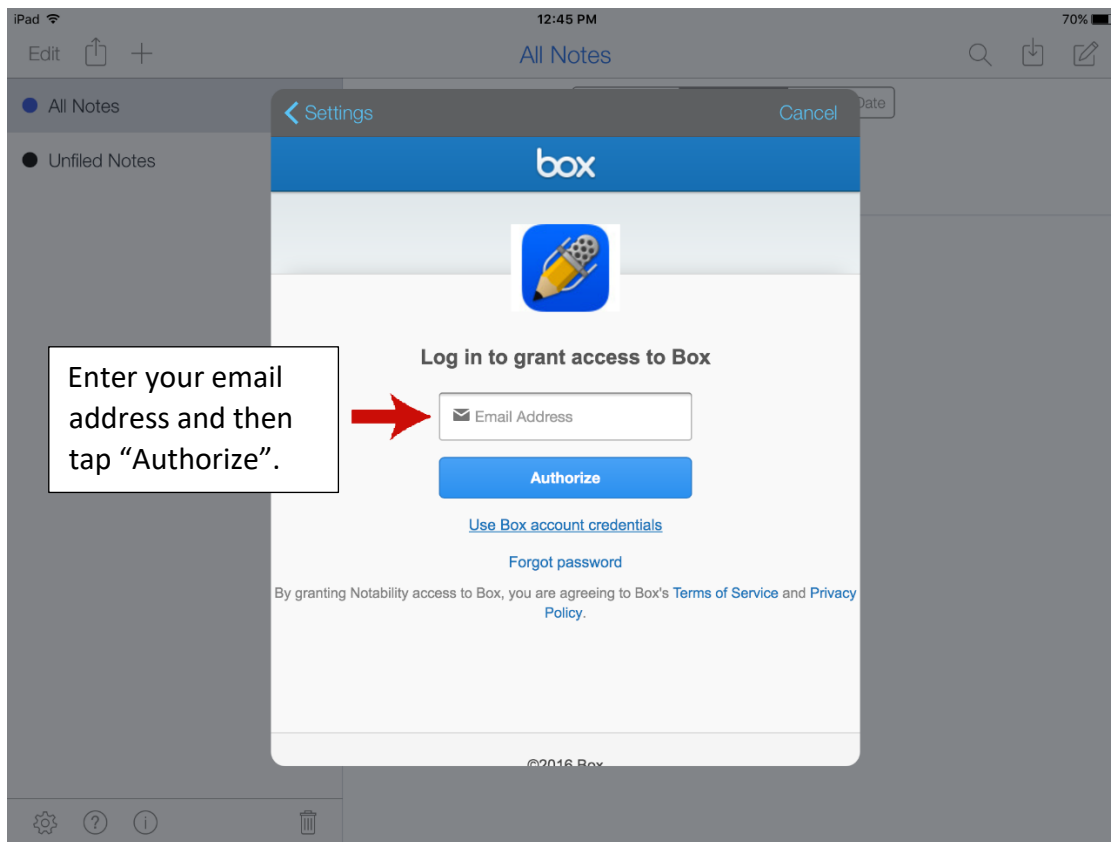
iPad
12:45 PM
70%

Edit
All Notes

All Notes
Unfiled Notes

Date

Settings
Cancel

box

Log in to grant access to Box

Enter your email address and then tap “Authorize”.

Email Address

Authorize

Use Box account credentials

Forgot password

By granting Notability access to Box, you are agreeing to Box's Terms of Service and Privacy Policy.

©2016 Box